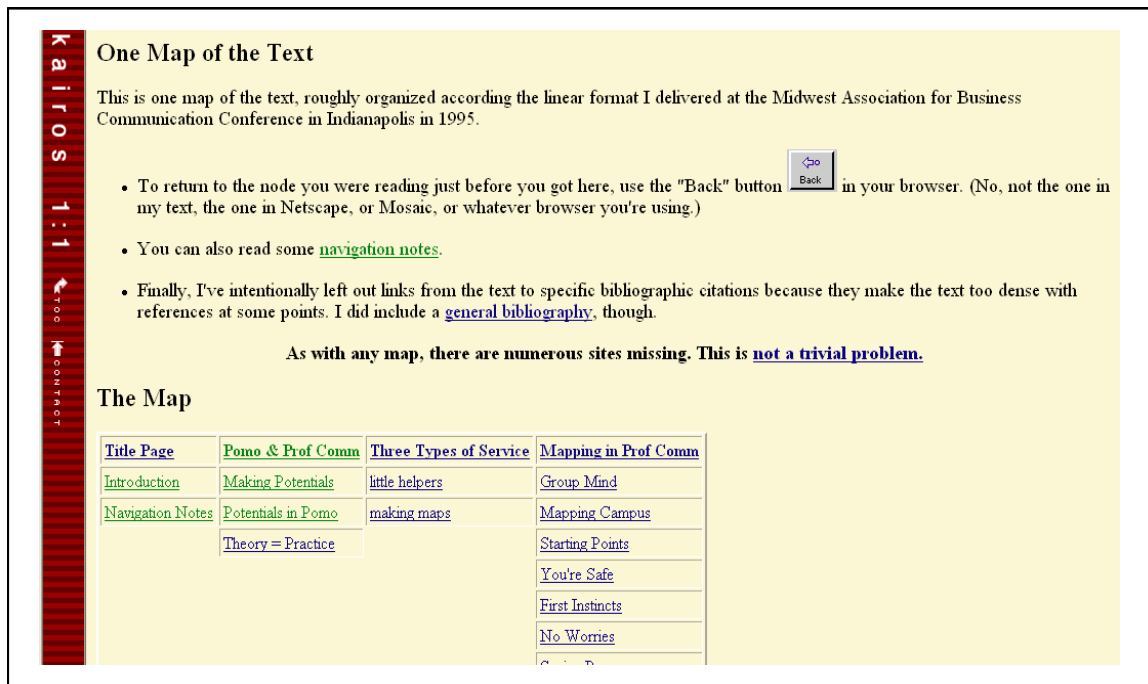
kairos 1:1

TOC

CONTACT

One Map of the Text

This is one map of the text, roughly organized according the linear format I delivered at the Midwest Association for Business Communication Conference in Indianapolis in 1995.

- To return to the node you were reading just before you got here, use the "Back" button Back in your browser. (No, not the one in my text, the one in Netscape, or Mosaic, or whatever browser you're using.)
- You can also read some navigation notes.
- Finally, I've intentionally left out links from the text to specific bibliographic citations because they make the text too dense with references at some points. I did include a general bibliography, though.

As with any map, there are numerous sites missing. This is not a trivial problem.

The Map

| Title Page | Pomo & Prof Comm | Three Types of Service | Mapping in Prof Comm |
|---|---|---|---|
| Introduction | Making Potentials | little helpers | Group Mind |
| Navigation Notes | Potentials in Pomo | making maps | Mapping Campus |
| | Theory = Practice | | Starting Points |
| | | | You're Safe |
| | | | First Instincts |
| | | | No Worries |
| | | | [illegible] |